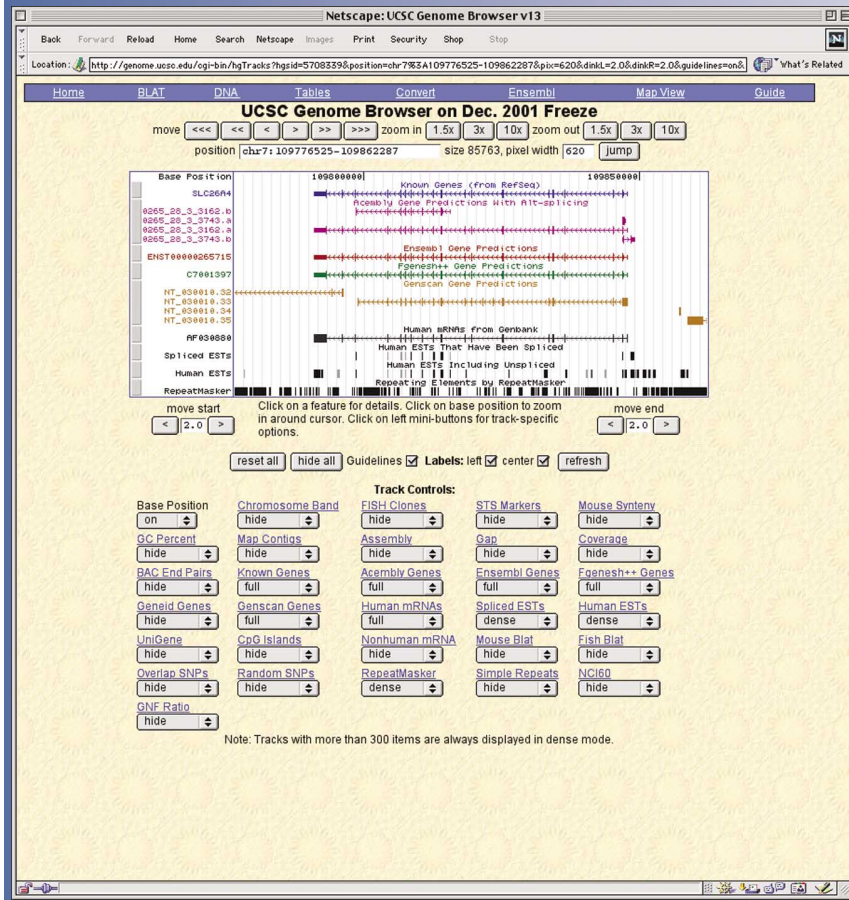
Netscape: UCSC Genome Browser v13

Back Forward Reload Home Search Netscape Images Print Security Shop Stop

Location: http://genome.ucsc.edu/cgi-bin/hgTracks?hgsid=5708339&position=chr7%3A109776525-109862287&pix=620&dinkL=2.0&dinkR=2.0&guidelines=on& What's Related

Home BLAT DNA Tables Convert Ensembl Map View Guide

UCSC Genome Browser on Dec. 2001 Freeze

move <<< << < > >> >>> zoom in 1.5x 3x 10x zoom out 1.5x 3x 10x

position chr7:109776525-109862287 size 85763, pixel width 620 jump

Base Position 109800000 109850000
SLC26A4 Known Genes (from RefSeq)
Acembly Gene Predictions With Alt-splicing
0265_28_3_3162.b
0265_28_3_3743.a
0265_28_3_3162.a
0265_28_3_3743.b
Ensembl Gene Predictions
ENST00000265715
Fgenesh++ Gene Predictions
C7001397
Genscan Gene Predictions
NT_030010.32
NT_030010.33
NT_030010.34
NT_030010.35
Human mRNAs from Genbank
AF030880
Human ESTs That Have Been Spliced
Spliced ESTs
Human ESTs Including Unspliced
Human ESTs
Repeating Elements by RepeatMasker
RepeatMasker

move start < 2.0 >
Click on a feature for details. Click on base position to zoom in around cursor. Click on left mini-buttons for track-specific options.
move end < 2.0 >

reset all hide all Guidelines ☑ Labels: left ☑ center ☑ refresh

Track Controls:

| Base Position | Chromosome Band | FISH Clones | STS Markers | Mouse Synteny |
|---|---|---|---|---|
| on | hide | hide | hide | hide |
| GC Percent | Map Contigs | Assembly | Gap | Coverage |
| hide | hide | hide | hide | hide |
| BAC End Pairs | Known Genes | Acembly Genes | Ensembl Genes | Fgenesh++ Genes |
| hide | full | full | full | full |
| Geneid Genes | Genscan Genes | Human mRNAs | Spliced ESTs | Human ESTs |
| hide | full | full | dense | dense |
| UniGene | CpG Islands | Nonhuman mRNA | Mouse Blat | Fish Blat |
| hide | hide | hide | hide | hide |
| Overlap SNPs | Random SNPs | RepeatMasker | Simple Repeats | NCI60 |
| hide | hide | dense | hide | hide |
| GNF Ratio | | | | |
| hide | | | | |

Note: Tracks with more than 300 items are always displayed in dense mode.